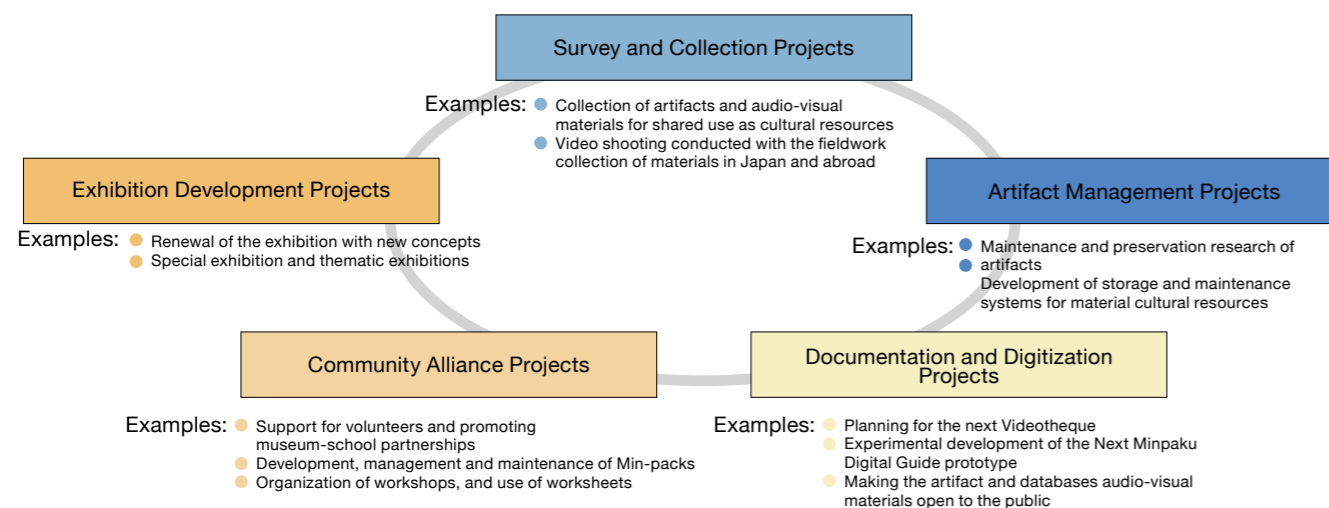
Survey and Collection Projects

Examples:
Collection of artifacts and audio-visual materials for shared use as cultural resources
Video shooting conducted with the fieldwork collection of materials in Japan and abroad

Exhibition Development Projects

Examples:
Renewal of the exhibition with new concepts
Special exhibition and thematic exhibitions

Artifact Management Projects

Examples:
Maintenance and preservation research of artifacts
Development of storage and maintenance systems for material cultural resources

Community Alliance Projects

Examples:
Support for volunteers and promoting museum-school partnerships
Development, management and maintenance of Min-packs
Organization of workshops, and use of worksheets

Documentation and Digitization Projects

Examples:
Planning for the next Videotheque
Experimental development of the Next Minpaku Digital Guide prototype
Making the artifact and databases audio-visual materials open to the public